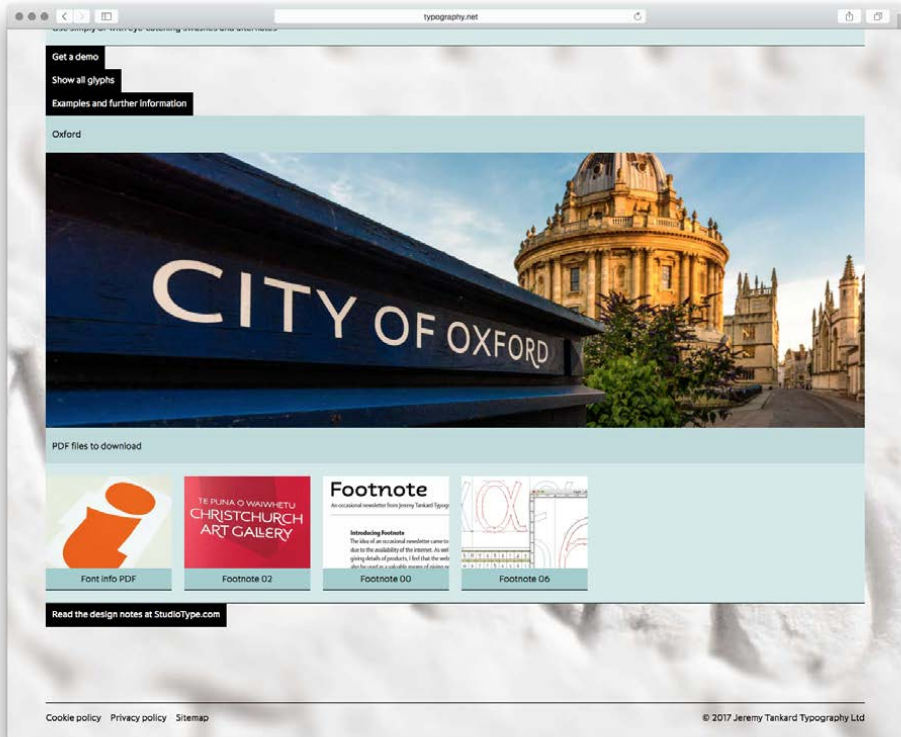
typography.net

Use simply or with eye-catching swashes and alternates

Get a demo

Show all glyphs

Examples and further information

Oxford

CITY OF OXFORD

PDF files to download

TE PUNA O WAIWHETU
CHRISTCHURCH
ART GALLERY

Footnote
An occasional newsletter from Jeremy Tankard Typography

Introducing Footnote
The idea of an occasional newsletter came to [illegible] due to the availability of the internet. As well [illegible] giving details of products, I feel that the web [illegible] also be used as a valuable means of giving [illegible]

Font info PDF

Footnote 02

Footnote 00

Footnote 06

Read the design notes at StudioType.com

Cookie policy Privacy policy Sitemap

© 2017 Jeremy Tankard Typography Ltd